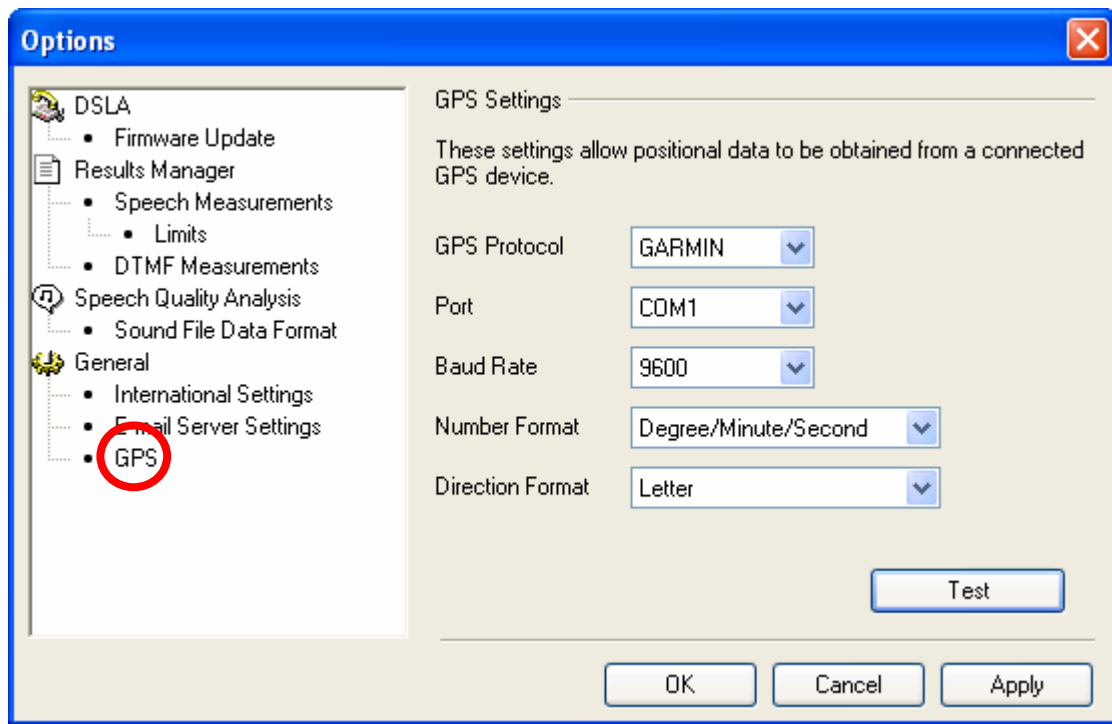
Options

DSLA
• Firmware Update
Results Manager
• Speech Measurements
• Limits
• DTMF Measurements
Speech Quality Analysis
• Sound File Data Format
General
• International Settings
• Email Server Settings
• GPS

GPS Settings

These settings allow positional data to be obtained from a connected GPS device.

| GPS Protocol | GARMIN |
|---|---|
| Port | COM1 |
| Baud Rate | 9600 |
| Number Format | Degree/Minute/Second |
| Direction Format | Letter |

Test

OK Cancel Apply